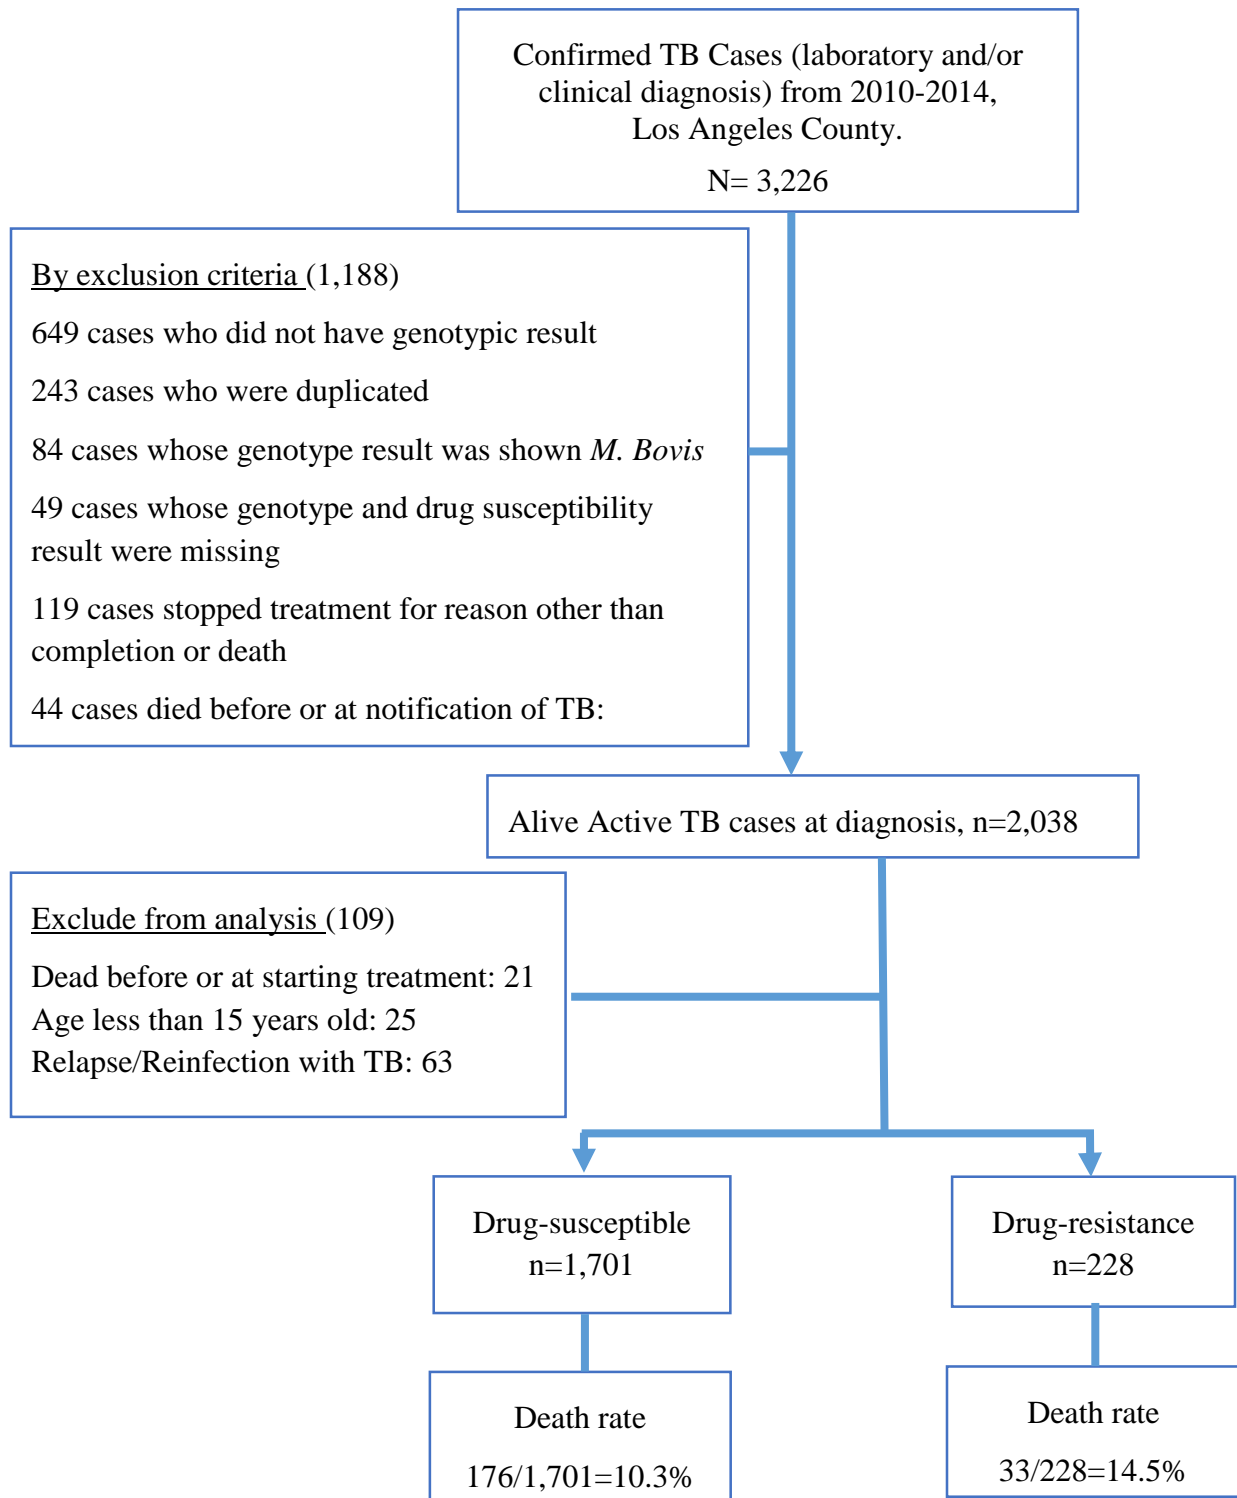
Confirmed TB Cases (laboratory and/or clinical diagnosis) from 2010-2014, Los Angeles County.

N= 3,226

By exclusion criteria (1,188)

649 cases who did not have genotypic result

243 cases who were duplicated

84 cases whose genotype result was shown *M. Bovis*

49 cases whose genotype and drug susceptibility result were missing

119 cases stopped treatment for reason other than completion or death

44 cases died before or at notification of TB:

Alive Active TB cases at diagnosis, n=2,038

Exclude from analysis (109)

Dead before or at starting treatment: 21
Age less than 15 years old: 25
Relapse/Reinfection with TB: 63

Drug-susceptible
n=1,701

Drug-resistance
n=228

Death rate

176/1,701=10.3%

Death rate

33/228=14.5%